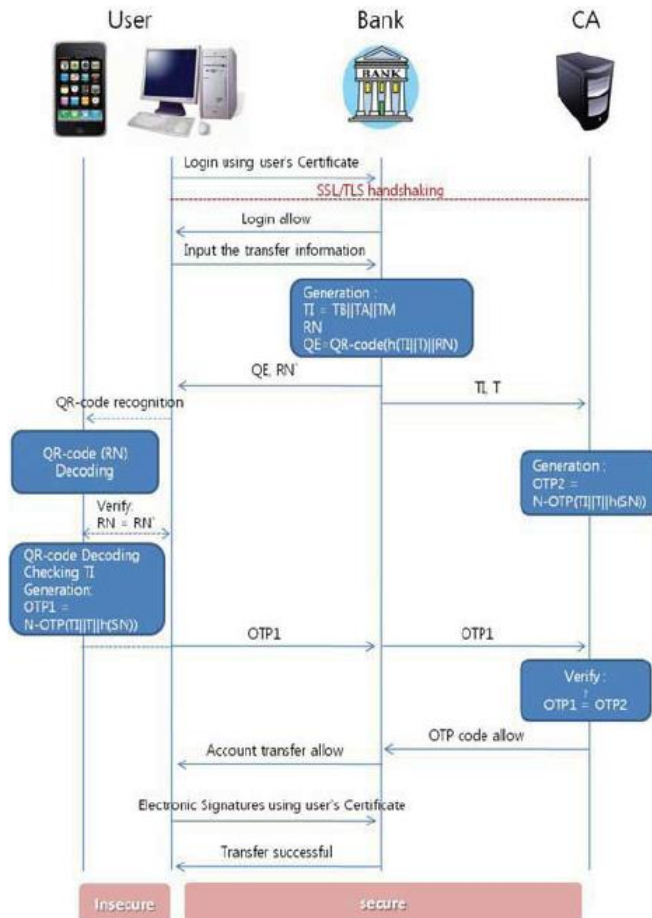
User

Bank

CA

BANK

Login using user's Certificate

SSL/TLS handshaking

Login allow

Input the transfer information

Generation :
TI = TB||TA||TM
RN
QE=QR-code(h(TI||T)||RN)

QE, RN'

TI, T

QR-code recognition

QR-code (RN)
Decoding

Generation :
OTP2 =
N-OTP(TI||T||h(SN))

Verify:
RN = RN'

QR-code Decoding
Checking TI
Generation:
OTP1 =
N-OTP(TI||T||h(SN))

OTP1

OTP1

Verify :
OTP1 $\stackrel{?}{=}$ OTP2

OTP code allow

Account transfer allow

Electronic Signatures using user's Certificate

Transfer successful

Insecure

secure